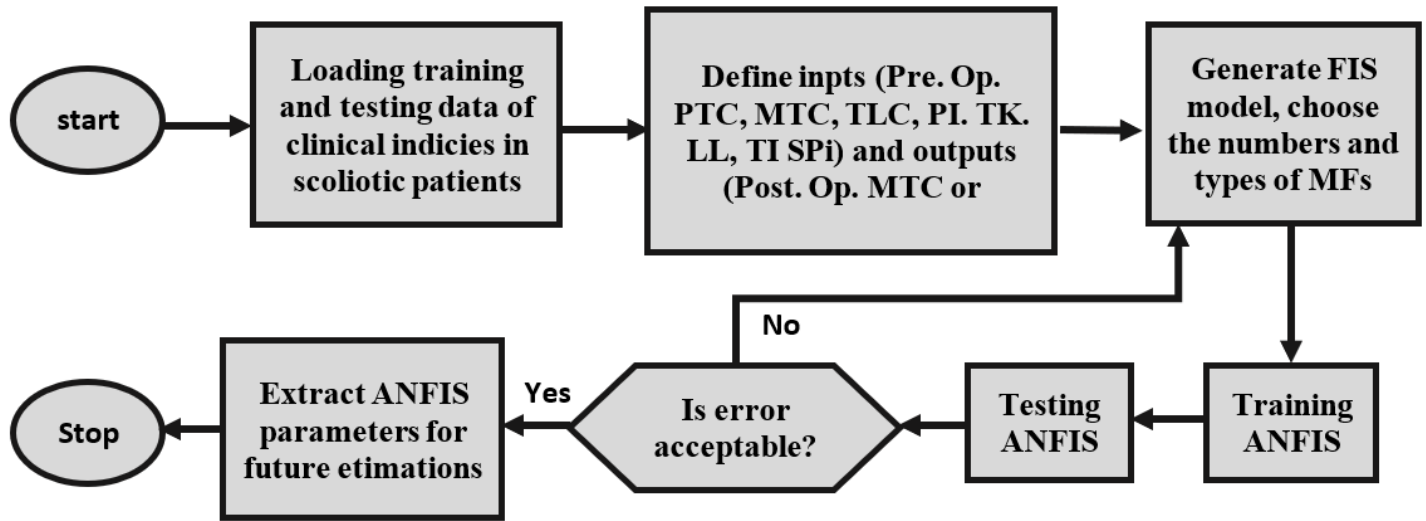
start

Loading training and testing data of clinical indicies in scoliotic patients

Define inpts (Pre. Op. PTC, MTC, TLC, PI. TK. LL, TI SPi) and outputs (Post. Op. MTC or

Generate FIS model, choose the numbers and types of MFs

Training ANFIS

Testing ANFIS

Is error acceptable?

No

Yes

Extract ANFIS parameters for future etimations

Stop